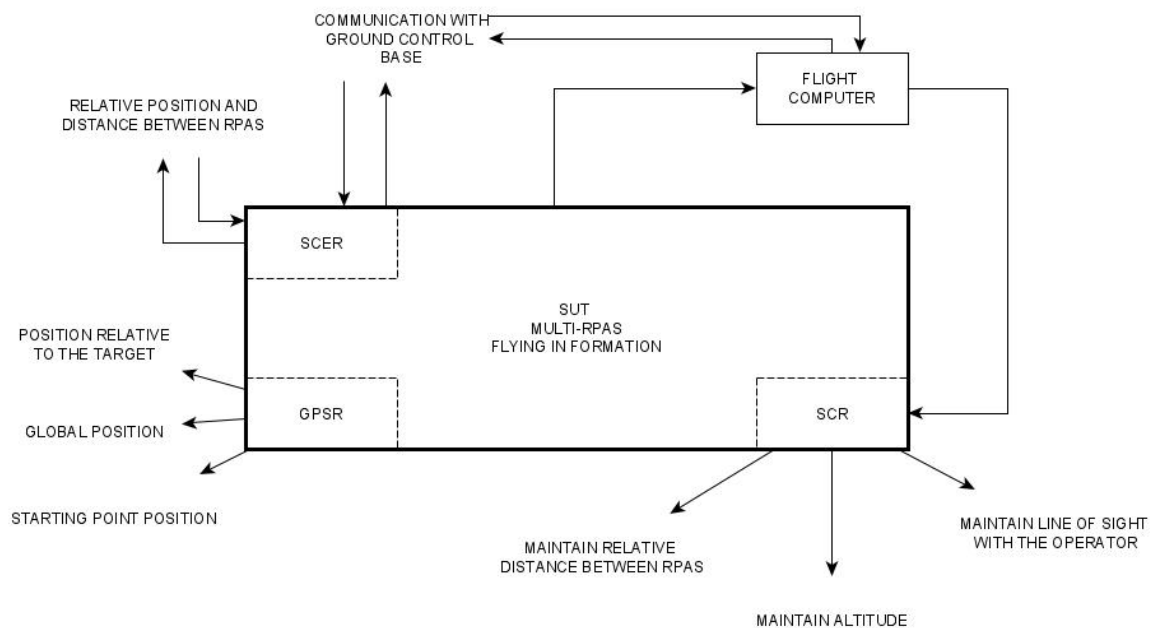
COMMUNICATION WITH GROUND CONTROL BASE

FLIGHT COMPUTER

RELATIVE POSITION AND DISTANCE BETWEEN RPAS

SCER

SUT
MULTI-RPAS
FLYING IN FORMATION

POSITION RELATIVE TO THE TARGET

GPSR

SCR

GLOBAL POSITION

STARTING POINT POSITION

MAINTAIN RELATIVE DISTANCE BETWEEN RPAS

MAINTAIN LINE OF SIGHT WITH THE OPERATOR

MAINTAIN ALTITUDE